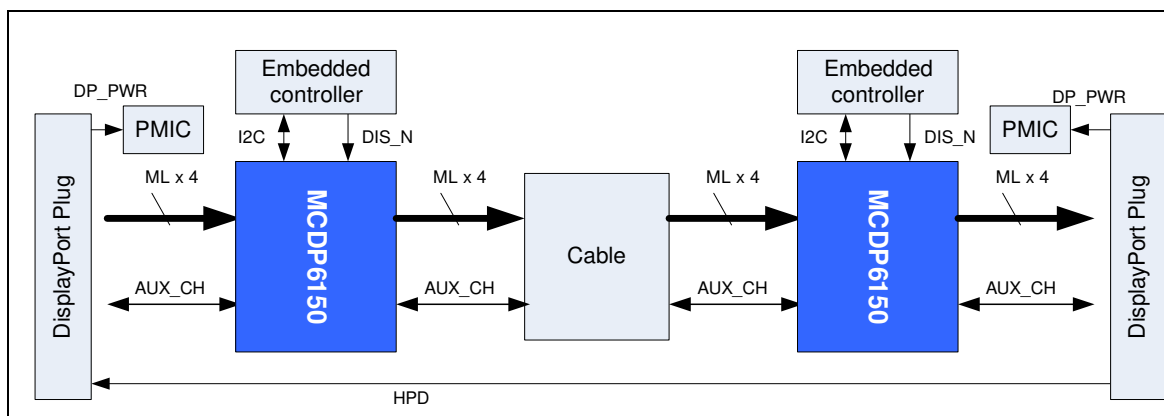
DP_PWR
PMIC
DisplayPort Plug
Embedded controller
I2C
DIS_N
ML x 4
MCDP6150
AUX_CH
ML x 4
AUX_CH
Cable
ML x 4
AUX_CH
Embedded controller
I2C
DIS_N
MCDP6150
ML x 4
AUX_CH
DP_PWR
PMIC
DisplayPort Plug
HPD